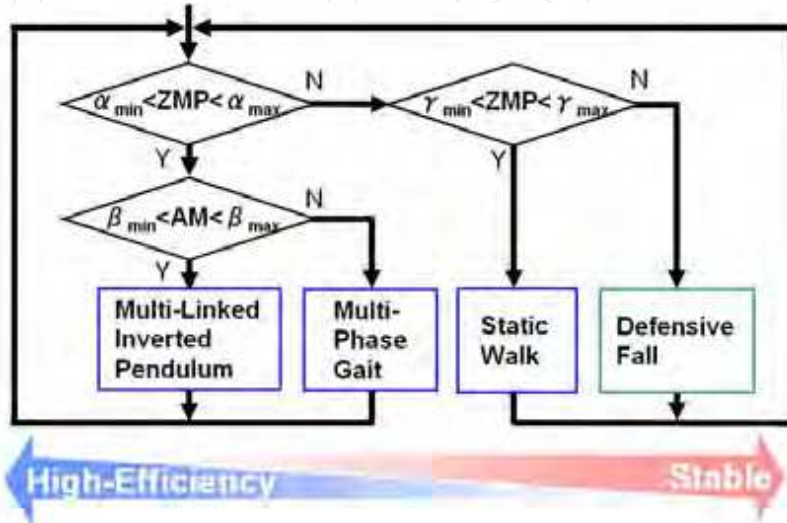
$\alpha_{min}$<ZMP<$\alpha_{max}$

N

$\gamma_{min}$<ZMP<$\gamma_{max}$

N

Y

Y

$\beta_{min}$<AM<$\beta_{max}$

N

Y

Multi-Linked Inverted Pendulum

Multi-Phase Gait

Static Walk

Defensive Fall

High-Efficiency

Stable